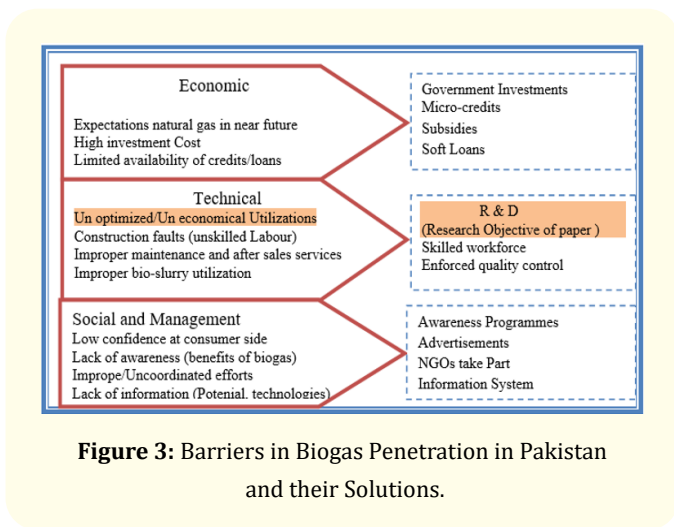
Economic

Expectations natural gas in near future
High investment Cost
Limited availability of credits/loans

Government Investments
Micro-credits
Subsidies
Soft Loans

Technical

Un optimized/Un economical Utilizations
Construction faults (unskilled Labour)
Improper maintenance and after sales services
Improper bio-slurry utilization

R & D
(Research Objective of paper )
Skilled workforce
Enforced quality control

Social and Management
Low confidence at consumer side
Lack of awareness (benefits of biogas)
Imprope/Uncoordinated efforts
Lack of information (Potenial, technologies)

Awareness Programmes
Advertisements
NGOs take Part
Information System

**Figure 3:** Barriers in Biogas Penetration in Pakistan and their Solutions.